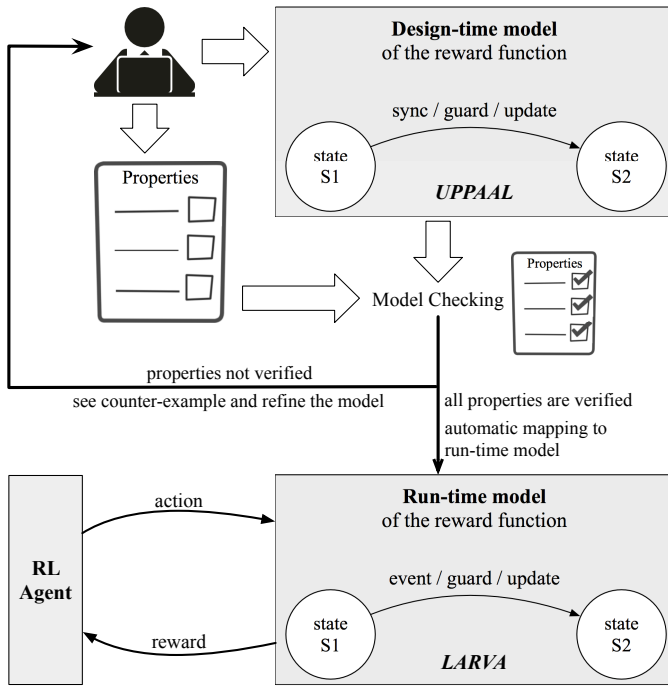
Design-time model
of the reward function

sync / guard / update

state
S1

state
S2

UPPAAL

Properties

Model Checking

Properties

properties not verified

see counter-example and refine the model

all properties are verified

automatic mapping to
run-time model

RL
Agent

action

Run-time model
of the reward function

event / guard / update

state
S1

state
S2

reward

LARVA